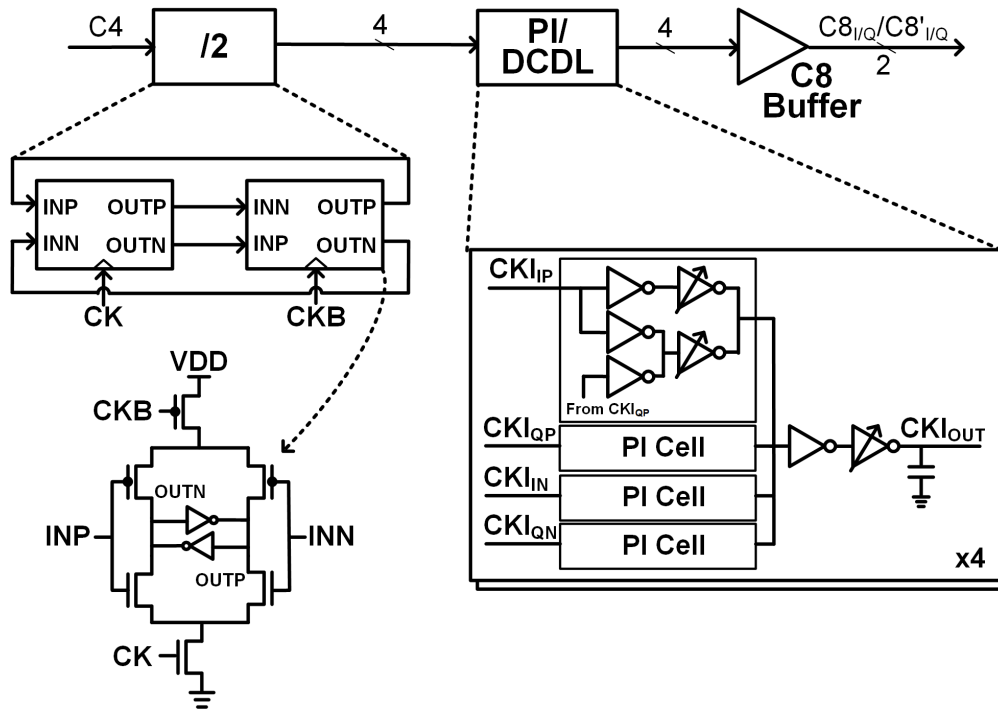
C4
/2
4
PI/
DCDL
4
$C8_{I/Q}/C8'_{I/Q}$
2
C8
Buffer

INP OUTP
INN OUTN
INN OUTP
INP OUTN
CK
CKB

VDD
CKB
OUTN
OUTP
INP
INN
CK

$CKI_{IP}$
From $CKI_{QP}$
$CKI_{QP}$
PI Cell
$CKI_{IN}$
PI Cell
$CKI_{QN}$
PI Cell
$CKI_{OUT}$
x4